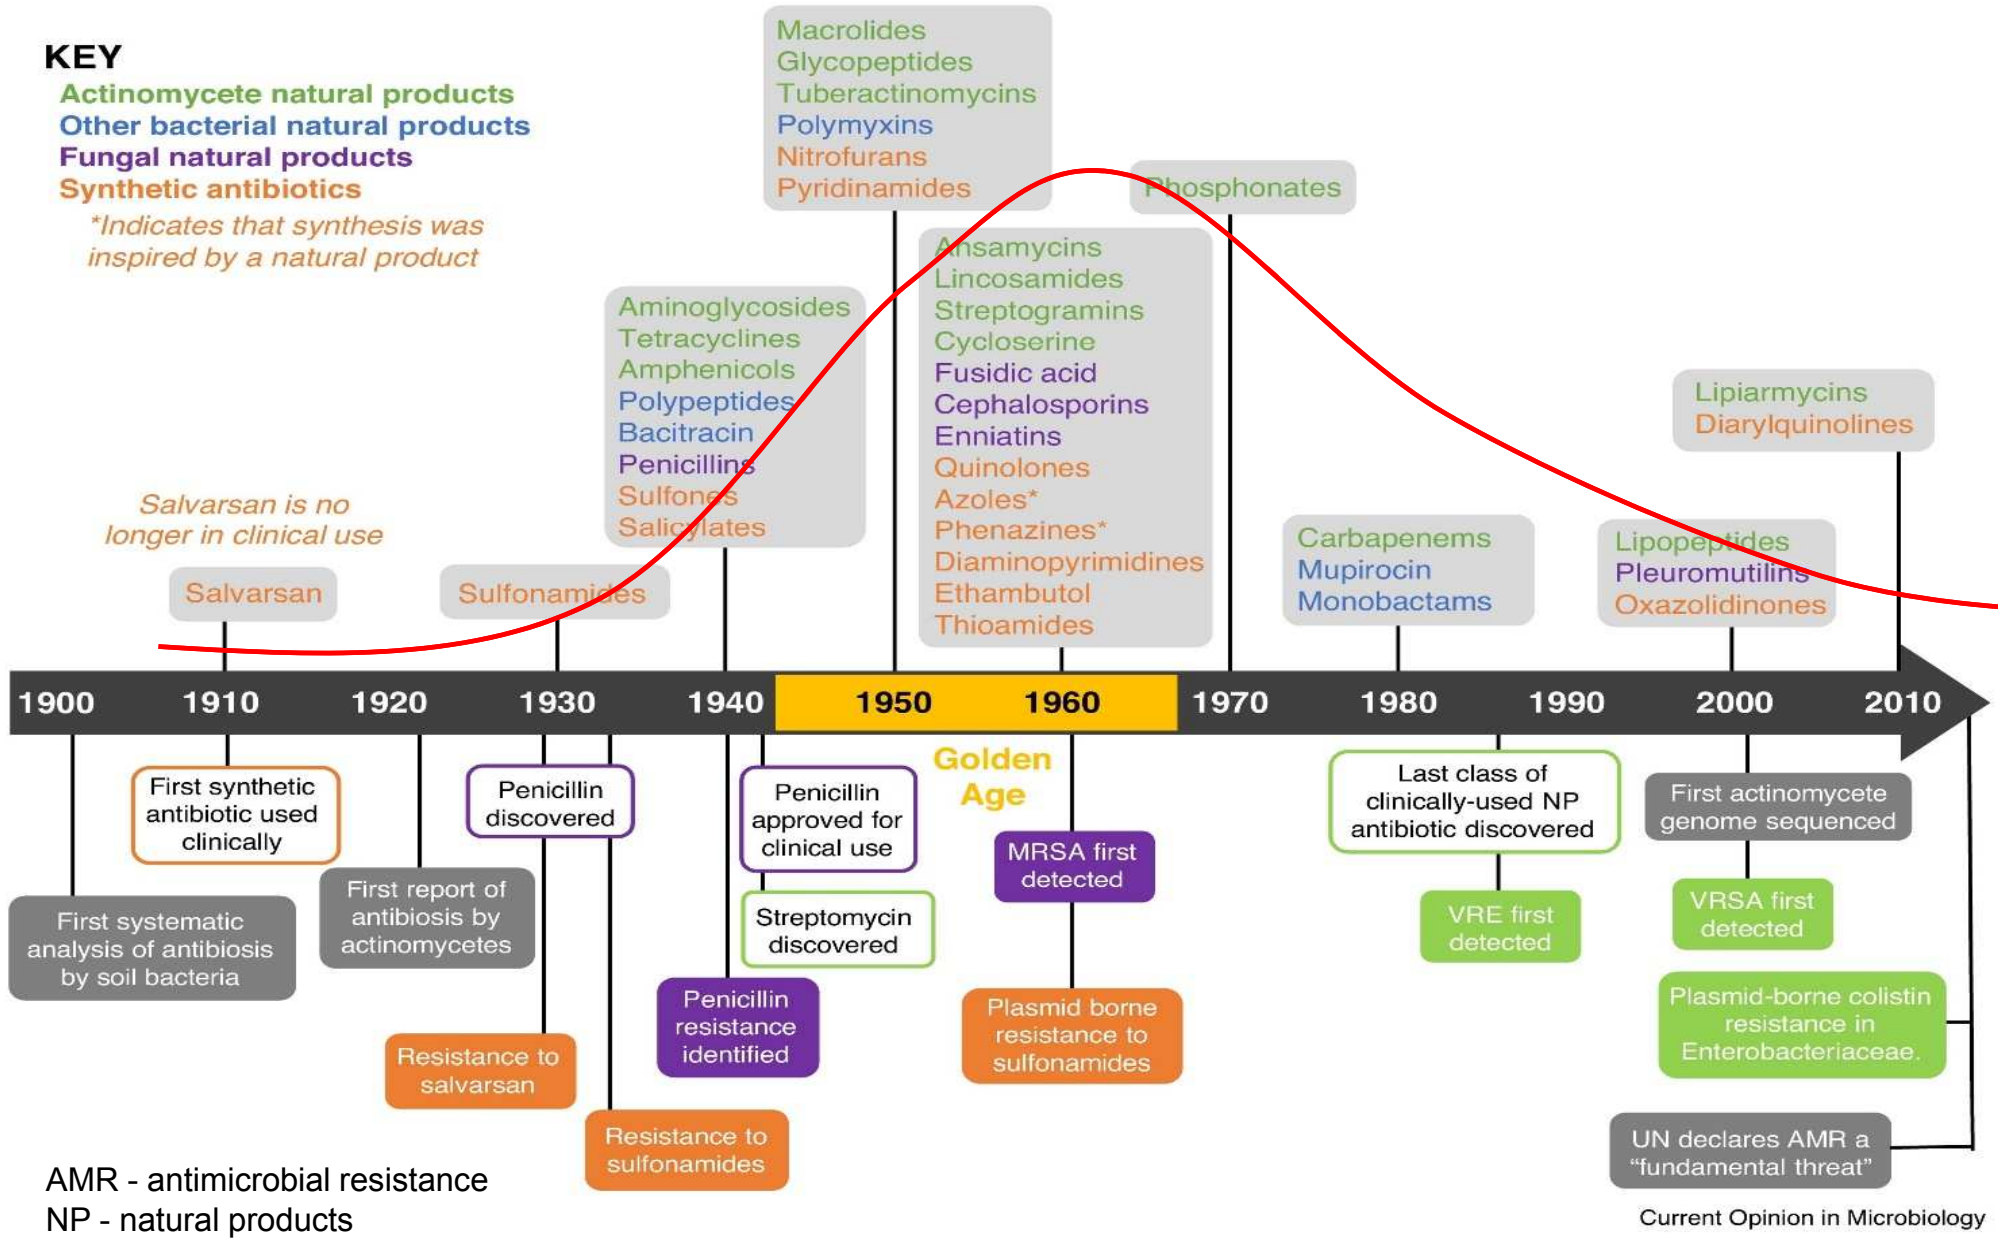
KEY
Actinomycete natural products
Other bacterial natural products
Fungal natural products
Synthetic antibiotics
*Indicates that synthesis was inspired by a natural product

Macrolides
Glycopeptides
Tuberactinomycins
Polymyxins
Nitrofurans
Pyridinamides

Phosphonates

Ansamycins
Lincosamides
Streptogramins
Cycloserine
Fusidic acid
Cephalosporins
Enniatins
Quinolones
Azoles*
Phenazines*
Diaminopyrimidines
Ethambutol
Thioamides

Aminoglycosides
Tetracyclines
Amphenicols
Polypeptides
Bacitracin
Penicillins
Sulfones
Salicylates

Lipiarmycins
Diarylquinolines

Salvarsan is no longer in clinical use

Salvarsan

Sulfonamides

Carbapenems
Mupirocin
Monobactams

Lipopeptides
Pleuromutilins
Oxazolidinones

1900 1910 1920 1930 1940 1950 1960 1970 1980 1990 2000 2010

Golden Age

First synthetic antibiotic used clinically

Penicillin discovered

Penicillin approved for clinical use

Last class of clinically-used NP antibiotic discovered

First actinomycete genome sequenced

First systematic analysis of antibiosis by soil bacteria

First report of antibiosis by actinomycetes

Streptomycin discovered

MRSA first detected

VRE first detected

VRSA first detected

Penicillin resistance identified

Plasmid borne resistance to sulfonamides

Plasmid-borne colistin resistance in Enterobacteriaceae.

Resistance to salvarsan

Resistance to sulfonamides

UN declares AMR a “fundamental threat”

AMR - antimicrobial resistance
NP - natural products

Current Opinion in Microbiology